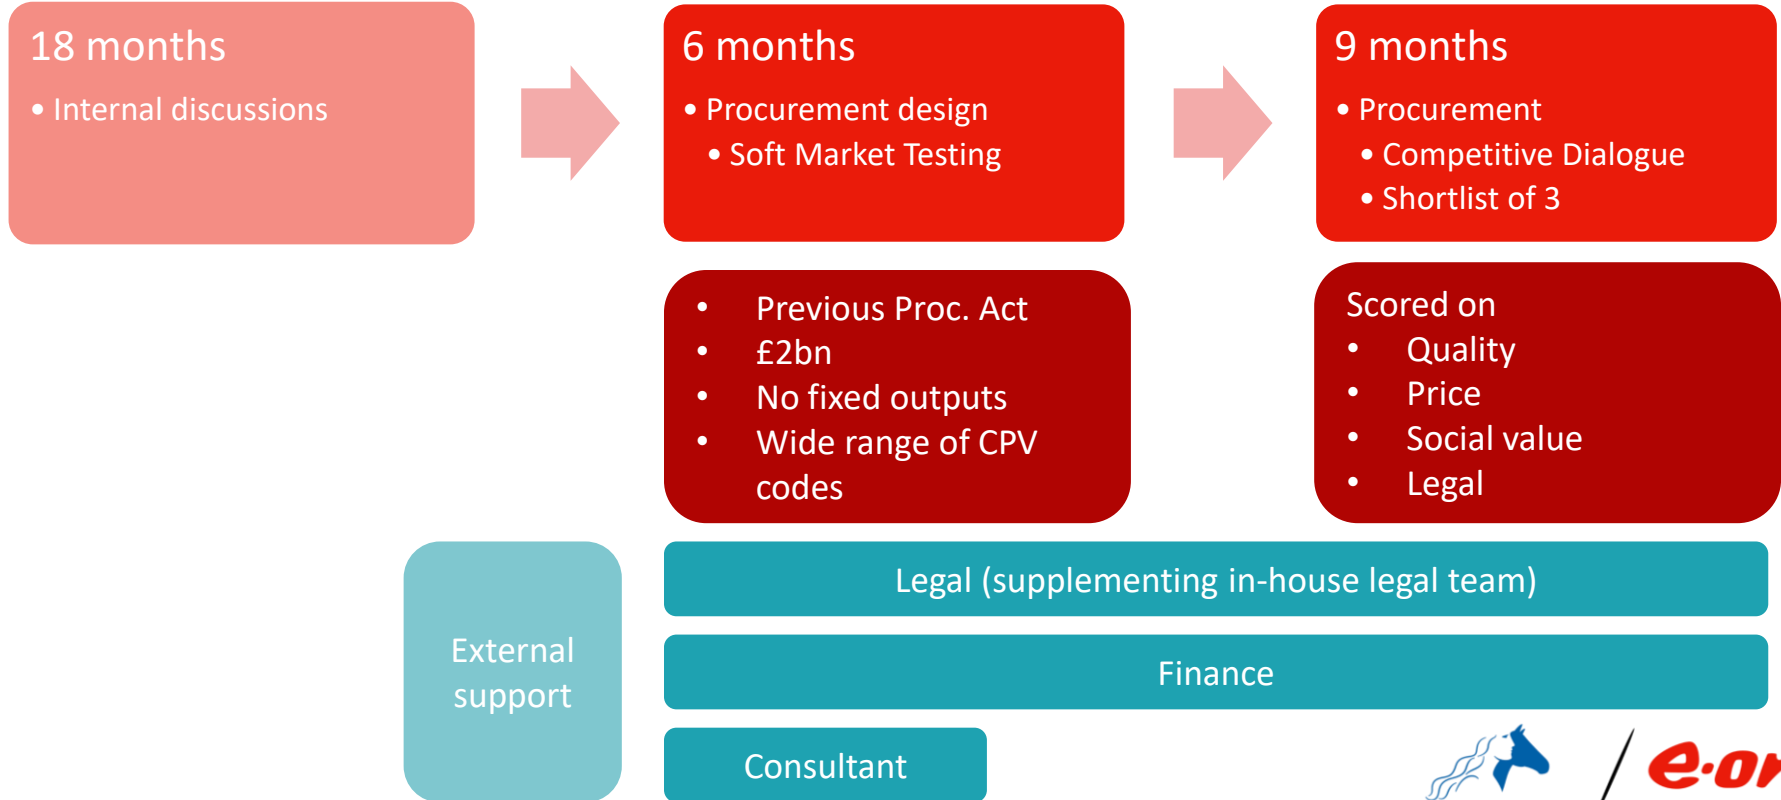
18 months
• Internal discussions

6 months
• Procurement design
• Soft Market Testing

9 months
• Procurement
• Competitive Dialogue
• Shortlist of 3

• Previous Proc. Act
• £2bn
• No fixed outputs
• Wide range of CPV codes

Scored on
• Quality
• Price
• Social value
• Legal

External support

Legal (supplementing in-house legal team)

Finance

Consultant

e·o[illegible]